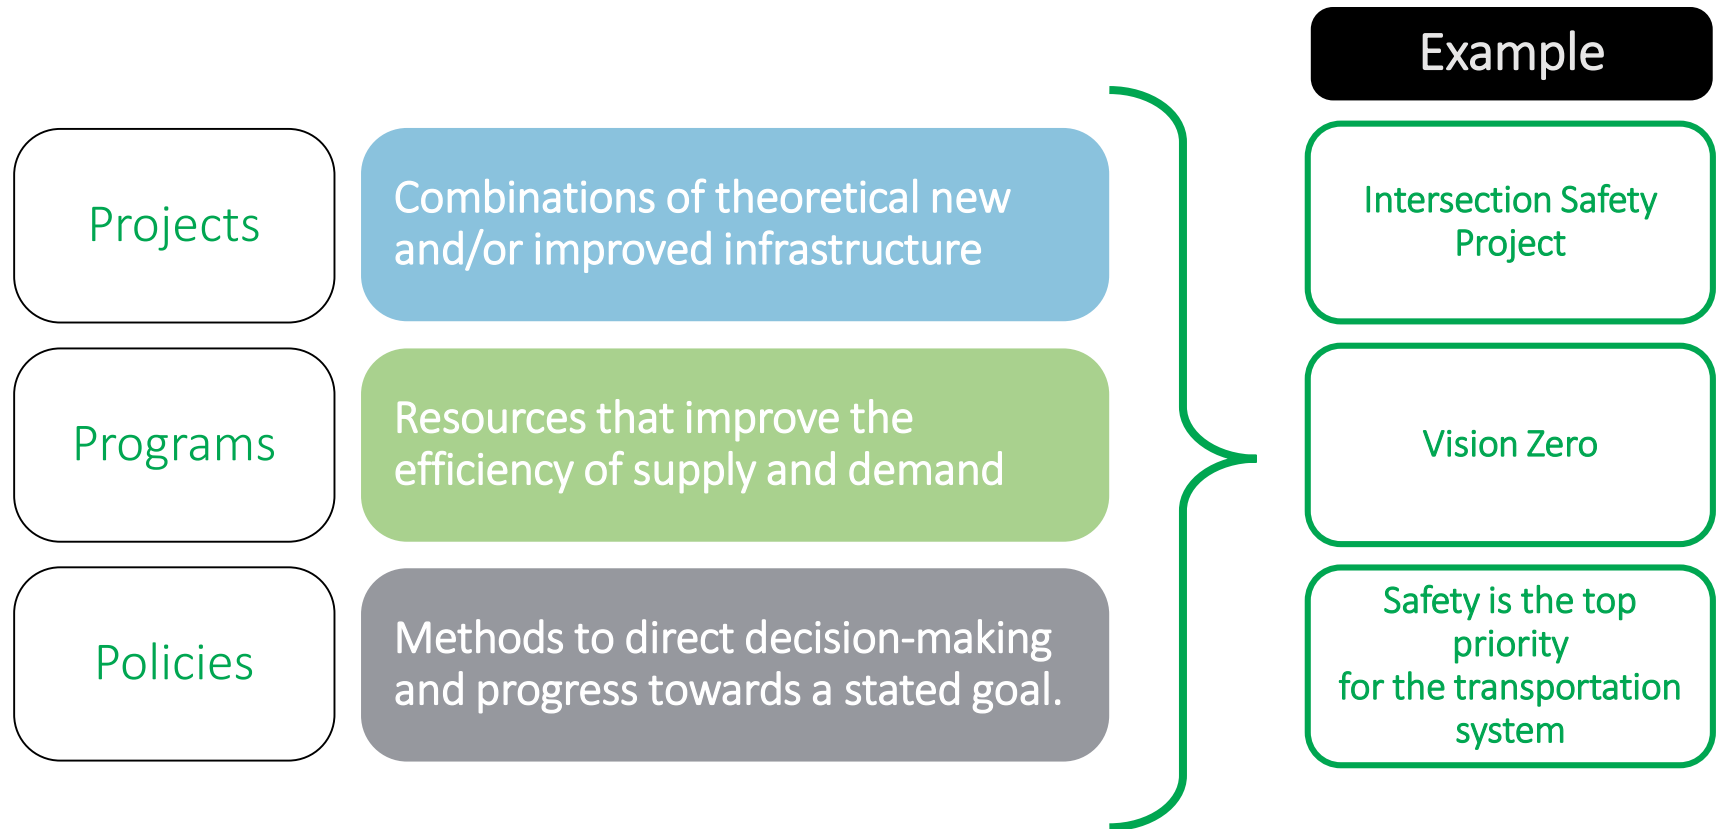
Example

Projects

Combinations of theoretical new and/or improved infrastructure

Intersection Safety Project

Programs

Resources that improve the efficiency of supply and demand

Vision Zero

Policies

Methods to direct decision-making and progress towards a stated goal.

Safety is the top priority for the transportation system